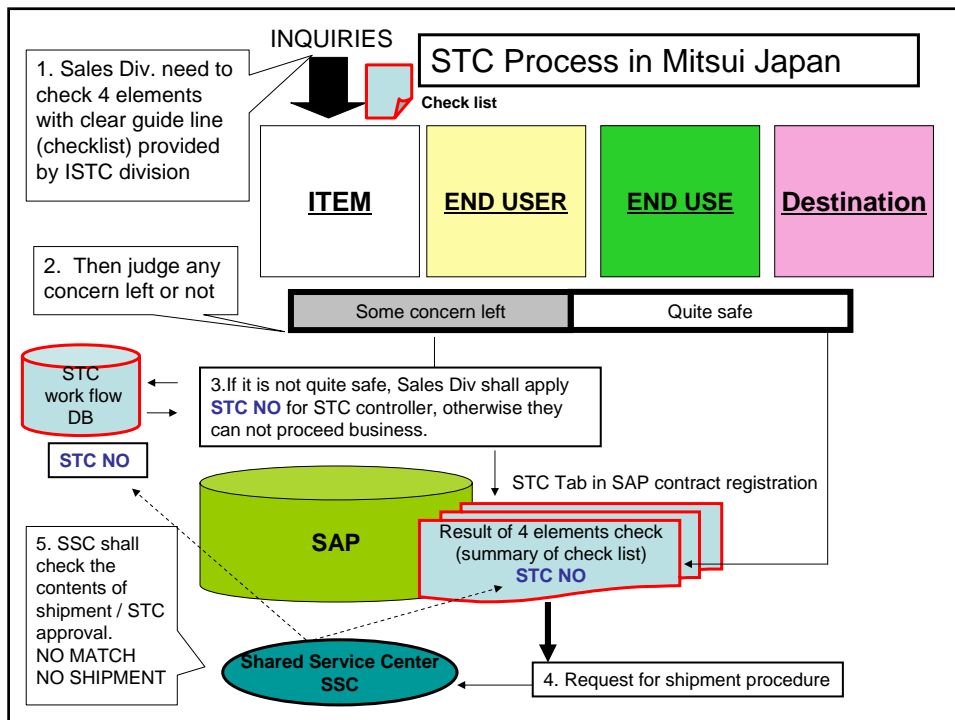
STC Process in Mitsui Japan

INQUIRIES

1. Sales Div. need to check 4 elements with clear guide line (checklist) provided by ISTC division

Check list

ITEM

END USER

END USE

Destination

2. Then judge any concern left or not

Some concern left

Quite safe

STC work flow DB

STC NO

3.If it is not quite safe, Sales Div shall apply STC NO for STC controller, otherwise they can not proceed business.

STC Tab in SAP contract registration

SAP

Result of 4 elements check (summary of check list)
STC NO

5. SSC shall check the contents of shipment / STC approval.
NO MATCH
NO SHIPMENT

Shared Service Center
SSC

4. Request for shipment procedure